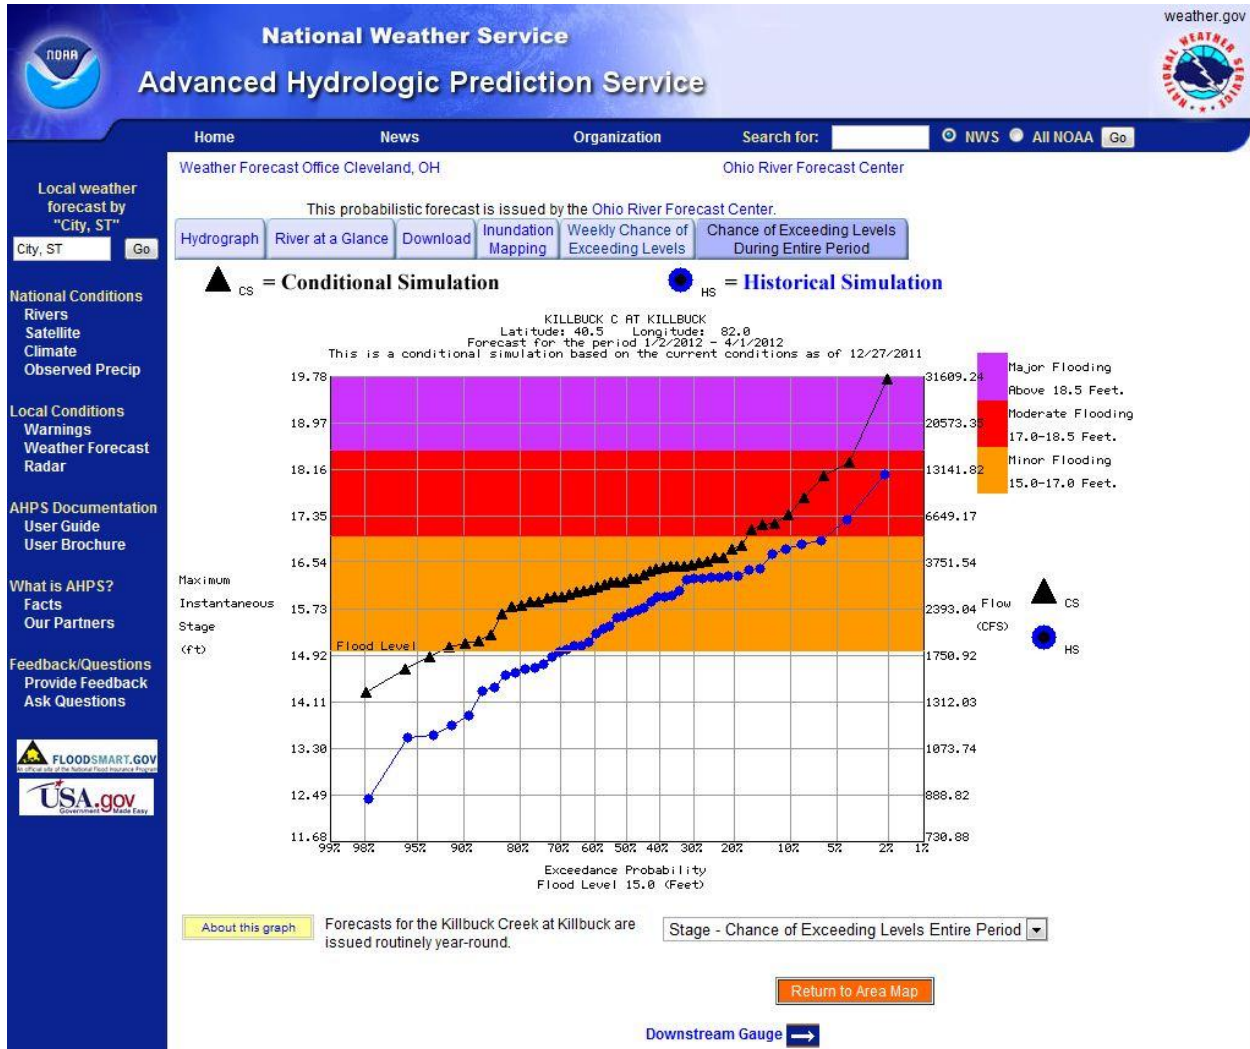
weather.gov

NOAA

National Weather Service

Advanced Hydrologic Prediction Service

Home News Organization Search for: NWS All NOAA Go

Weather Forecast Office Cleveland, OH

Ohio River Forecast Center

Local weather forecast by "City, ST"

City, ST Go

National Conditions
Rivers
Satellite
Climate
Observed Precip

Local Conditions
Warnings
Weather Forecast
Radar

AHPS Documentation
User Guide
User Brochure

What is AHPS?
Facts
Our Partners

Feedback/Questions
Provide Feedback
Ask Questions

FLOODSMART.GOV

USA.gov Government Made Easy

This probabilistic forecast is issued by the Ohio River Forecast Center.

Hydrograph | River at a Glance | Download | Inundation Mapping | Weekly Chance of Exceeding Levels | Chance of Exceeding Levels During Entire Period

CS = Conditional Simulation HS = Historical Simulation

KILLBUCK C AT KILLBUCK
Latitude: 40.5 Longitude: 82.0
Forecast for the period 1/2/2012 - 4/1/2012
This is a conditional simulation based on the current conditions as of 12/27/2011

Major Flooding Above 18.5 Feet.
Moderate Flooding 17.0-18.5 Feet.
Minor Flooding 15.0-17.0 Feet.

Maximum Instantaneous Stage (ft)

19.78
18.97
18.16
17.35
16.54
15.73
14.92
14.11
13.30
12.49
11.68

Flood Level

31609.24
20573.35
13141.82
6649.17
3751.54
2393.04
1750.92
1312.03
1073.74
888.82
730.88

Flow (CFS)

CS
HS

99% 98% 95% 90% 80% 70% 60% 50% 40% 30% 20% 10% 5% 2% 1%

Exceedance Probability
Flood Level 15.0 (Feet)

About this graph

Forecasts for the Killbuck Creek at Killbuck are issued routinely year-round.

Stage - Chance of Exceeding Levels Entire Period

Return to Area Map

Downstream Gauge